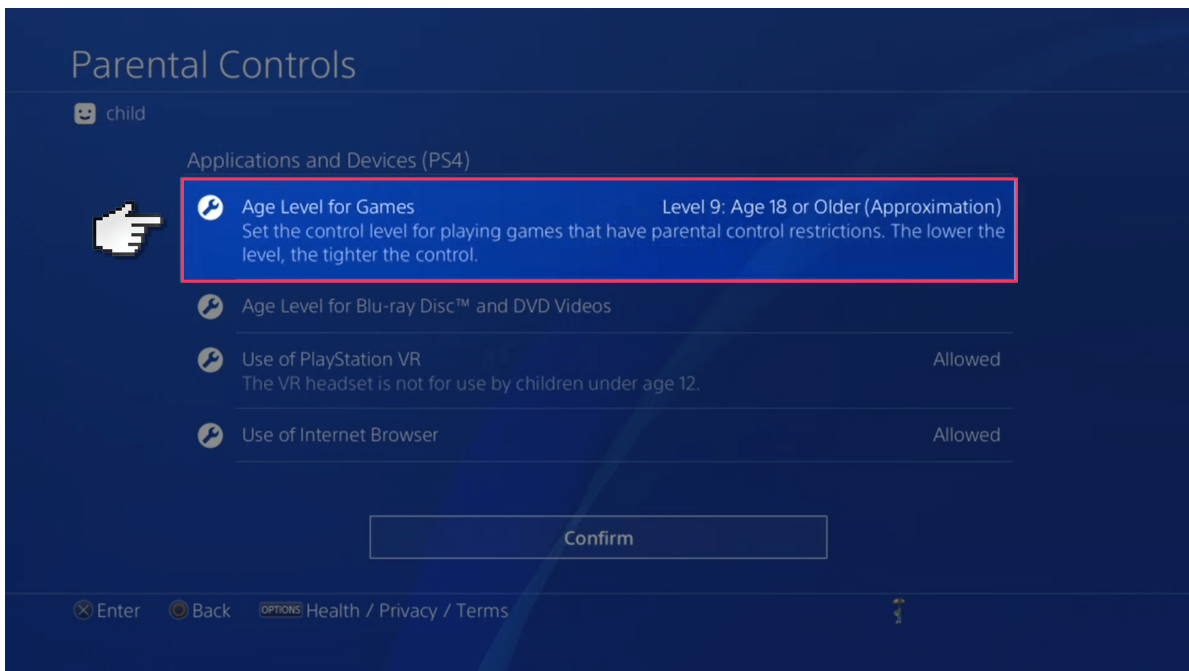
Parental Controls

child

Applications and Devices (PS4)

Age Level for Games
Level 9: Age 18 or Older (Approximation)
Set the control level for playing games that have parental control restrictions. The lower the level, the tighter the control.

Age Level for Blu-ray Disc™ and DVD Videos

Use of PlayStation VR
Allowed
The VR headset is not for use by children under age 12.

Use of Internet Browser
Allowed

Confirm

Enter Back OPTIONS Health / Privacy / Terms